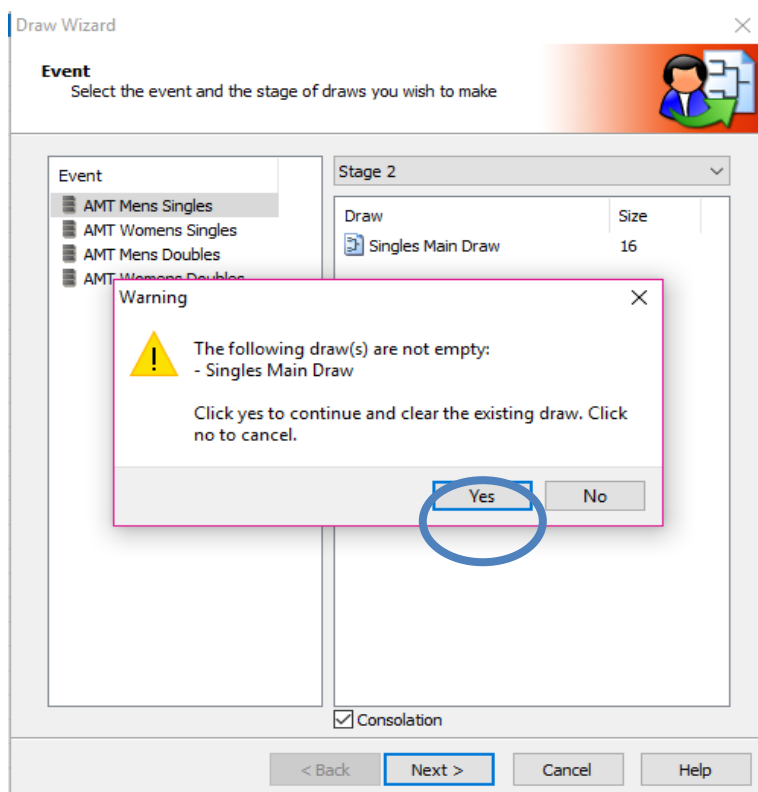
Draw Wizard

Event
Select the event and the stage of draws you wish to make

Event
AMT Mens Singles
AMT Womens Singles
AMT Mens Doubles
AMT Womens Doubles

Stage 2

| Draw | Size |
|---|---|
| Singles Main Draw | 16 |

Warning

The following draw(s) are not empty:
- Singles Main Draw

Click yes to continue and clear the existing draw. Click no to cancel.

Yes No

Consolation

< Back Next > Cancel Help